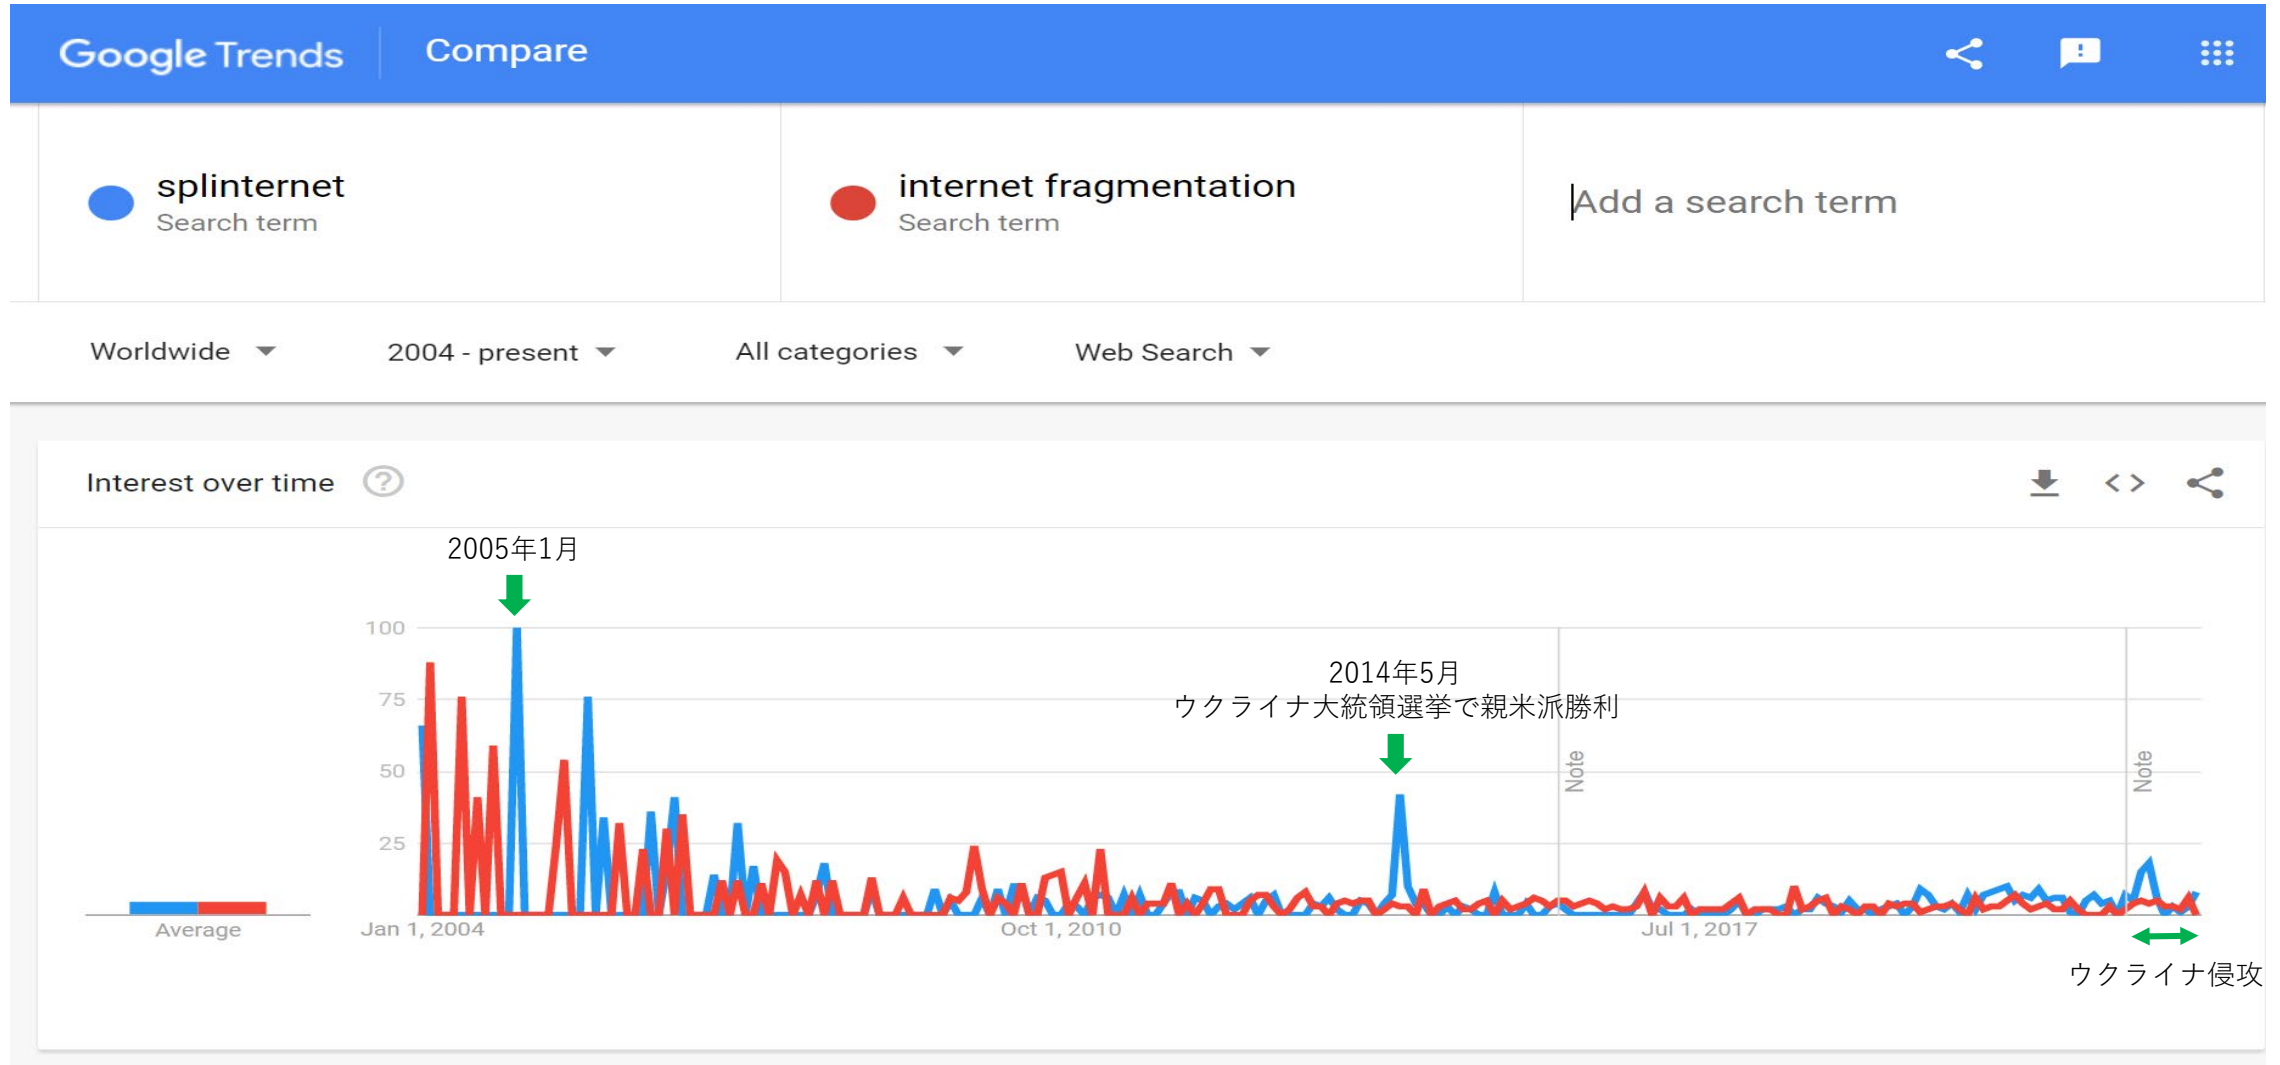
Google Trends Compare

splinternet
Search term

internet fragmentation
Search term

Add a search term

Worldwide 2004 - present All categories Web Search

Interest over time

2005年1月

100
75
50
25

2014年5月
ウクライナ大統領選挙で親米派勝利

Note
Note

Average
Jan 1, 2004
Oct 1, 2010
Jul 1, 2017

ウクライナ侵攻